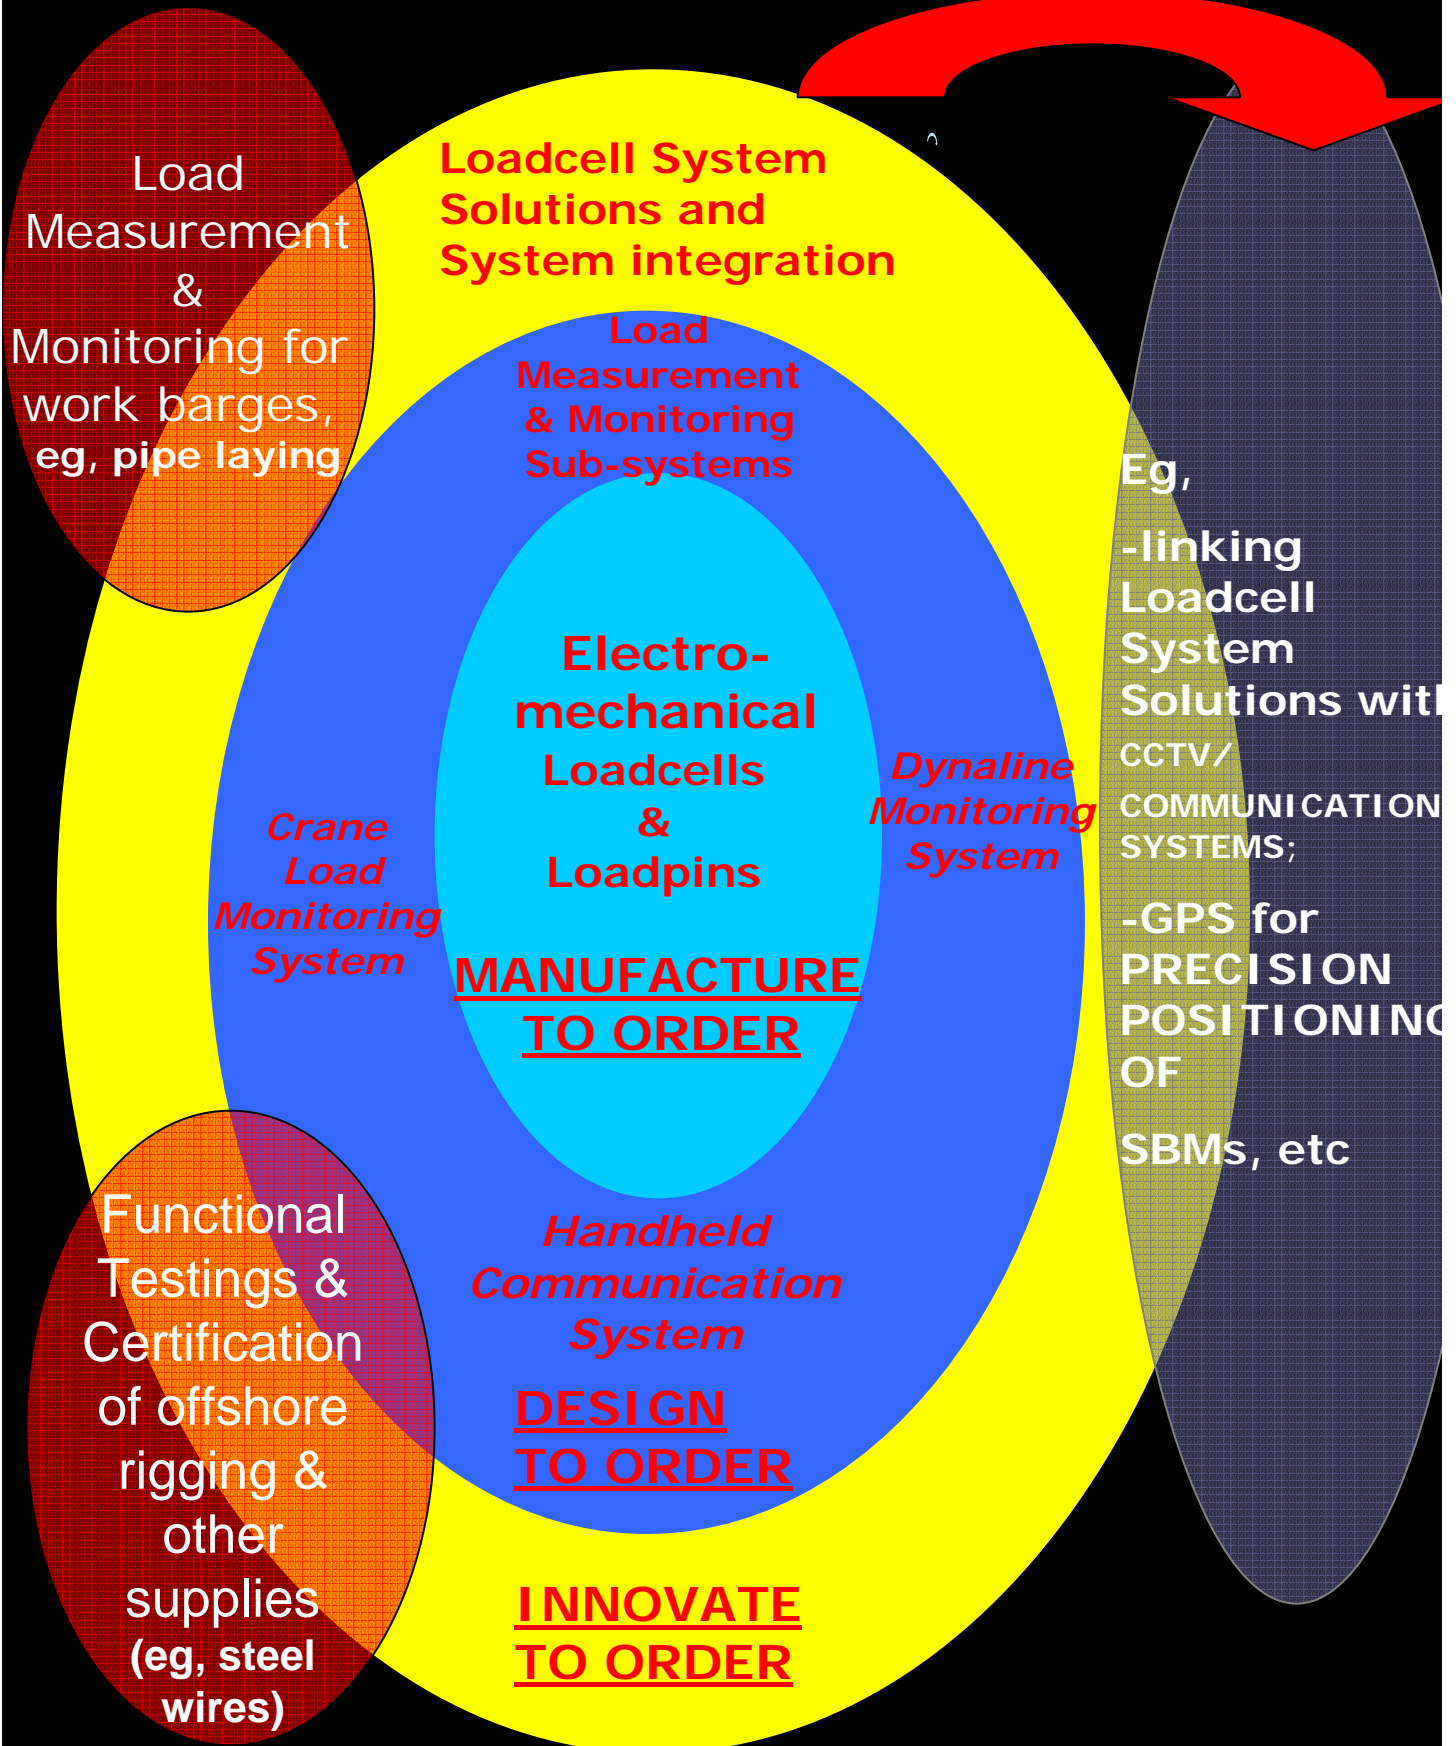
Load Measurement & Monitoring for work barges, eg, pipe laying

Loadcell System Solutions and System integration

Load Measurement & Monitoring Sub-systems

Electro-mechanical Loadcells & Loadpins

MANUFACTURE TO ORDER

Crane Load Monitoring System

Dynaline Monitoring System

Handheld Communication System

DESIGN TO ORDER

INNOVATE TO ORDER

Functional Testings & Certification of offshore rigging & other supplies (eg, steel wires)

Eg,

-linking Loadcell System Solutions wit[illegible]

CCTV/ COMMUNICATION SYSTEMS;

-GPS for PRECISION POSITIONIN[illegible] OF

SBMs, etc